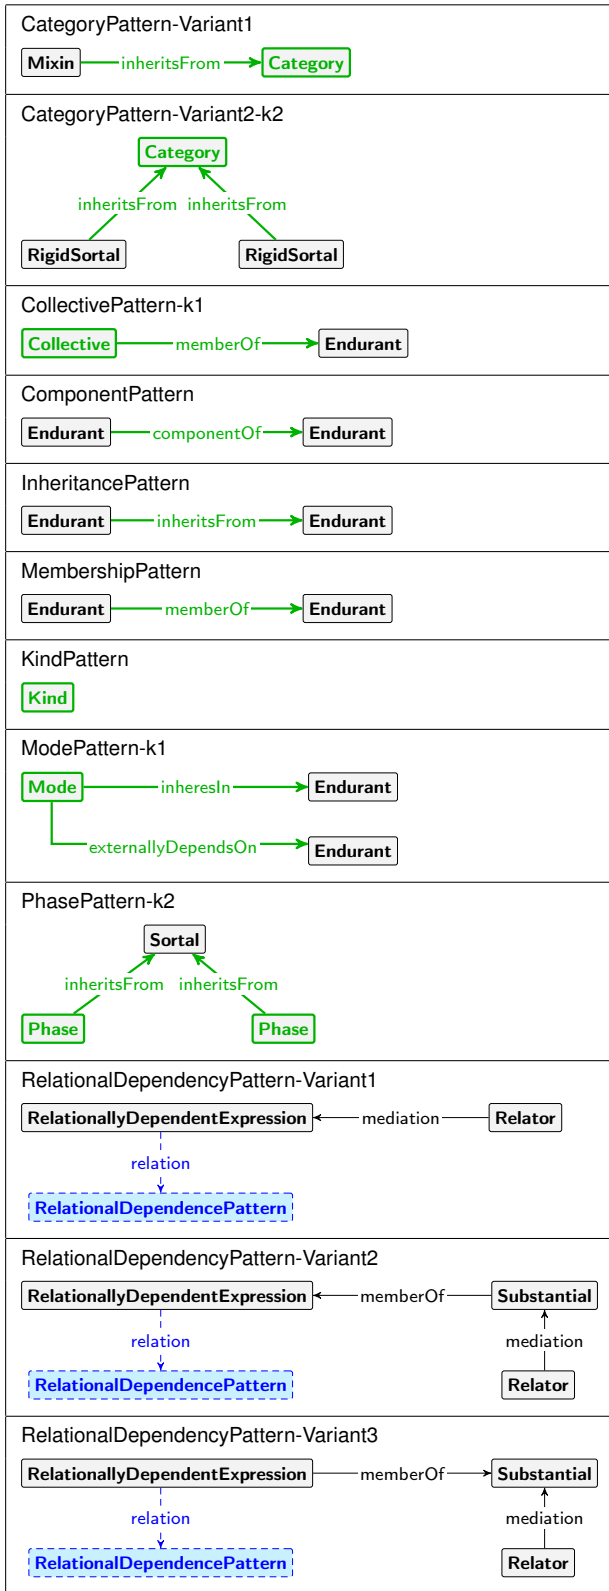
CategoryPattern-Variant1

Mixin inheritsFrom Category

CategoryPattern-Variant2-k2

Category

inheritsFrom inheritsFrom

RigidSortal RigidSortal

CollectivePattern-k1

Collective memberOf Endurant

ComponentPattern

Endurant componentOf Endurant

InheritancePattern

Endurant inheritsFrom Endurant

MembershipPattern

Endurant memberOf Endurant

KindPattern

Kind

ModePattern-k1

Mode inheresIn Endurant

externallyDependsOn Endurant

PhasePattern-k2

Sortal

inheritsFrom inheritsFrom

Phase Phase

RelationalDependencyPattern-Variant1

RelationallyDependentExpression mediation Relator

relation

RelationalDependencePattern

RelationalDependencyPattern-Variant2

RelationallyDependentExpression memberOf Substantial

relation mediation

RelationalDependencePattern Relator

RelationalDependencyPattern-Variant3

RelationallyDependentExpression memberOf Substantial

relation mediation

RelationalDependencePattern Relator